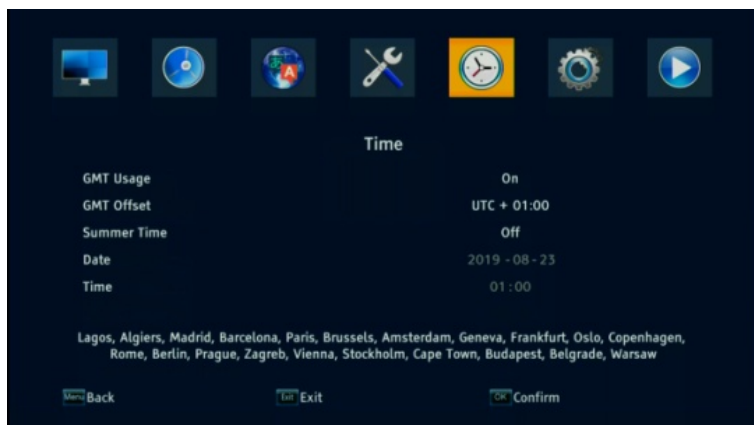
Time

| | |
|---|---|
| GMT Usage | On |
| GMT Offset | UTC + 01:00 |
| Summer Time | Off |
| Date | 2019 - 08 - 23 |
| Time | 01 : 00 |

Lagos, Algiers, Madrid, Barcelona, Paris, Brussels, Amsterdam, Geneva, Frankfurt, Oslo, Copenhagen, Rome, Berlin, Prague, Zagreb, Vienna, Stockholm, Cape Town, Budapest, Belgrade, Warsaw

Menu Back Exit Exit OK Confirm